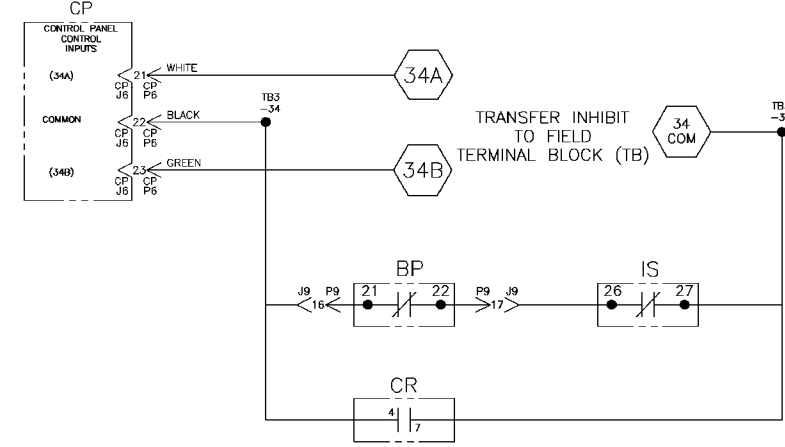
CP
CONTROL PANEL CONTROL INPUTS

(34A)
21
CP J6
CP P6
WHITE

COMMON
22
CP J6
CP P6
BLACK

(34B)
23
CP J6
CP P6
GREEN

34A

TB3 −34

TRANSFER INHIBIT TO FIELD TERMINAL BLOCK (TB)

34 COM

TB −3

34B

BP
21
22

IS
26
27

J9 P9
16

P9 J9
17

CR
4
7